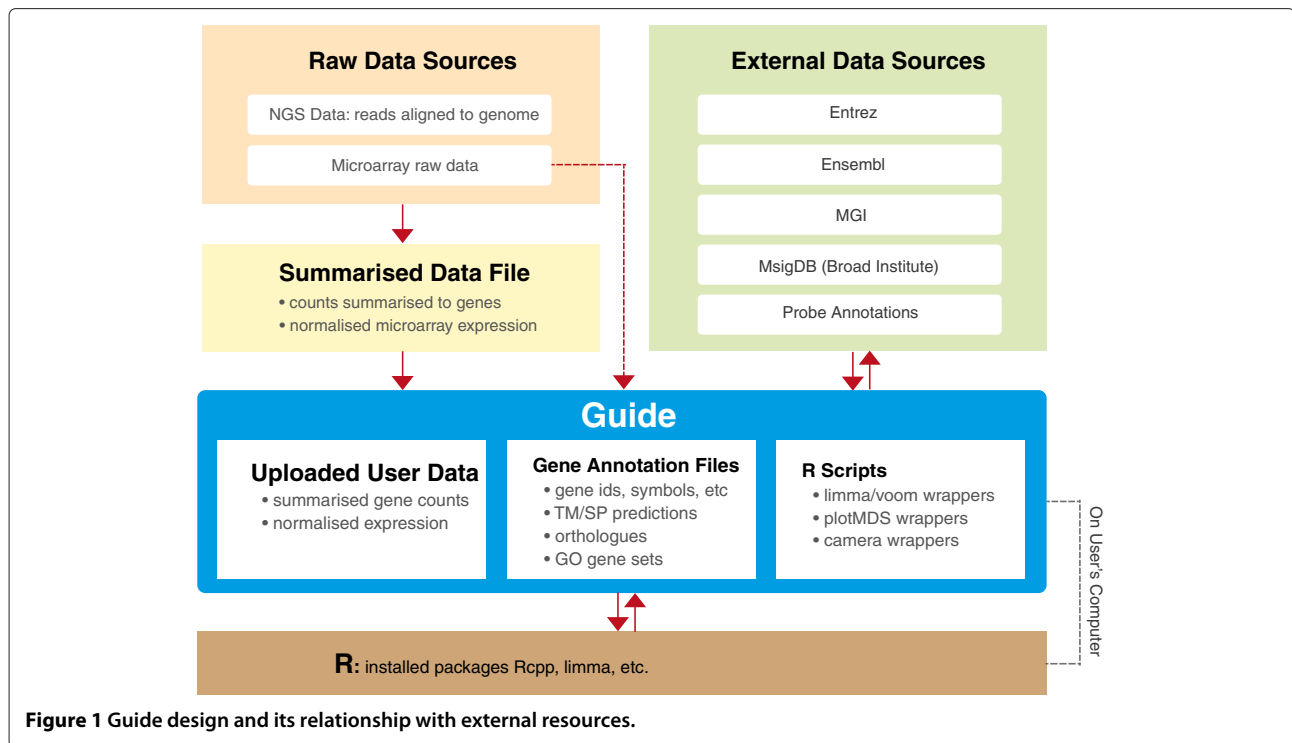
Raw Data Sources

NGS Data: reads aligned to genome

Microarray raw data

External Data Sources

Entrez

Ensembl

MGI

MsigDB (Broad Institute)

Probe Annotations

Summarised Data File

• counts summarised to genes
• normalised microarray expression

Guide

Uploaded User Data

• summarised gene counts
• normalised expression

Gene Annotation Files

• gene ids, symbols, etc
• TM/SP predictions
• orthologues
• GO gene sets

R Scripts

• limma/voom wrappers
• plotMDS wrappers
• camera wrappers

On User's Computer

R: installed packages Rcpp, limma, etc.

Figure 1 Guide design and its relationship with external resources.